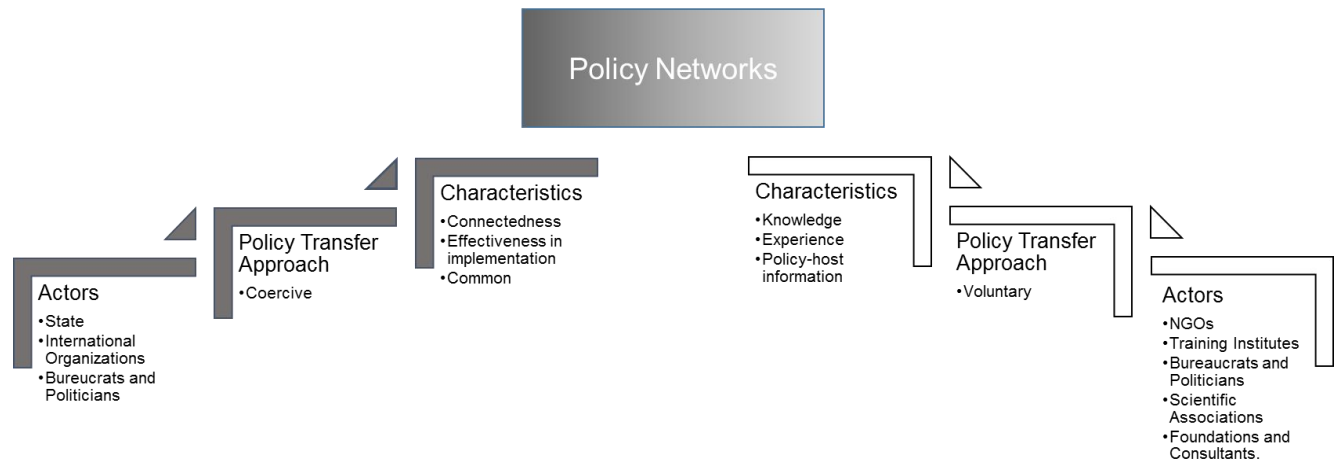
Policy Networks

Actors
•State
•International Organizations
•Bureucrats and Politicians

Policy Transfer Approach
•Coercive

Characteristics
•Connectedness
•Effectiveness in implementation
•Common

Characteristics
•Knowledge
•Experience
•Policy-host information

Policy Transfer Approach
•Voluntary

Actors
•NGOs
•Training Institutes
•Bureaucrats and Politicians
•Scientific Associations
•Foundations and Consultants.